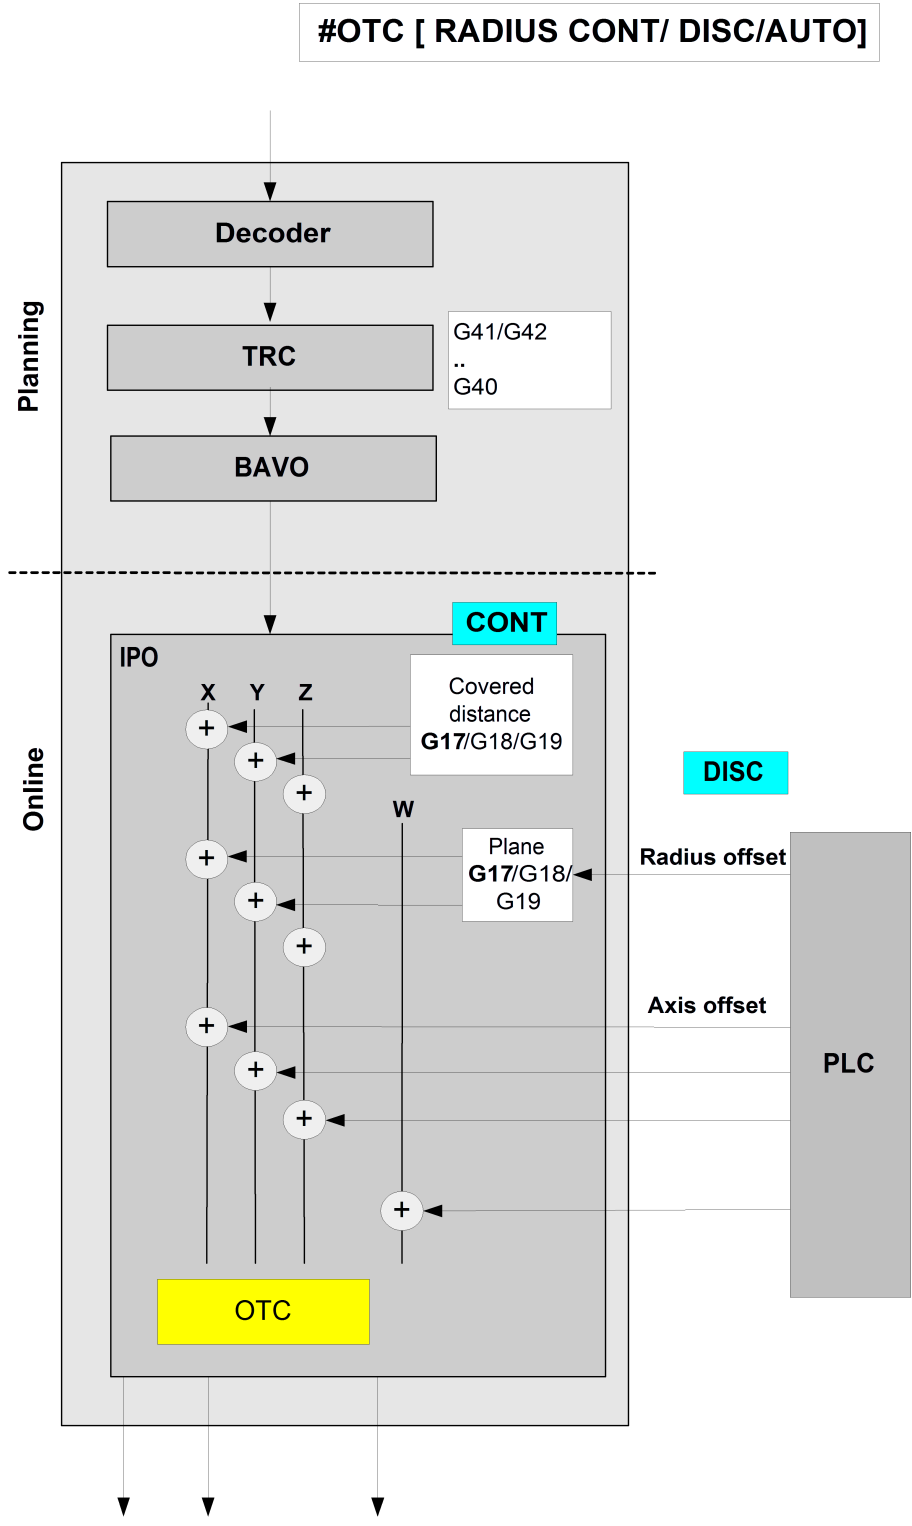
#OTC [ RADIUS CONT/ DISC/AUTO]

Planning

Decoder

TRC

G41/G42
..
G40

BAVO

Online

CONT

IPO

X Y Z

Covered distance
G17/G18/G19

DISC

W

Plane
G17/G18/G19

Radius offset

Axis offset

PLC

+ + + + + + + + + +

OTC